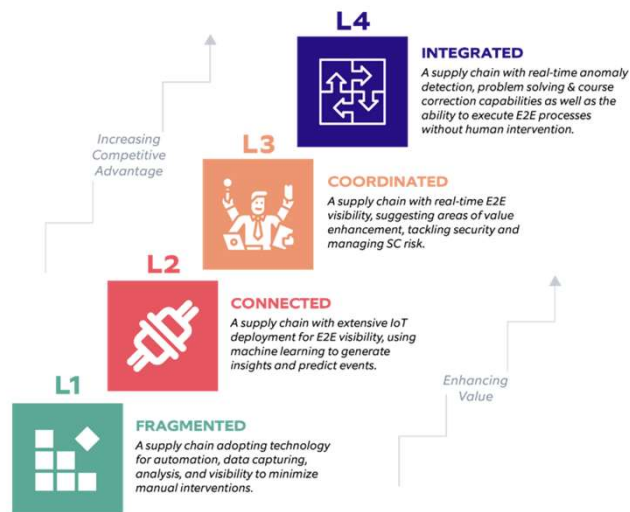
L4

INTEGRATED

A supply chain with real-time anomaly detection, problem solving & course correction capabilities as well as the ability to execute E2E processes without human intervention.

Increasing Competitive Advantage

L3

COORDINATED

A supply chain with real-time E2E visibility, suggesting areas of value enhancement, tackling security and managing SC risk.

L2

CONNECTED

A supply chain with extensive IoT deployment for E2E visibility, using machine learning to generate insights and predict events.

Enhancing Value

L1

FRAGMENTED

A supply chain adopting technology for automation, data capturing, analysis, and visibility to minimize manual interventions.